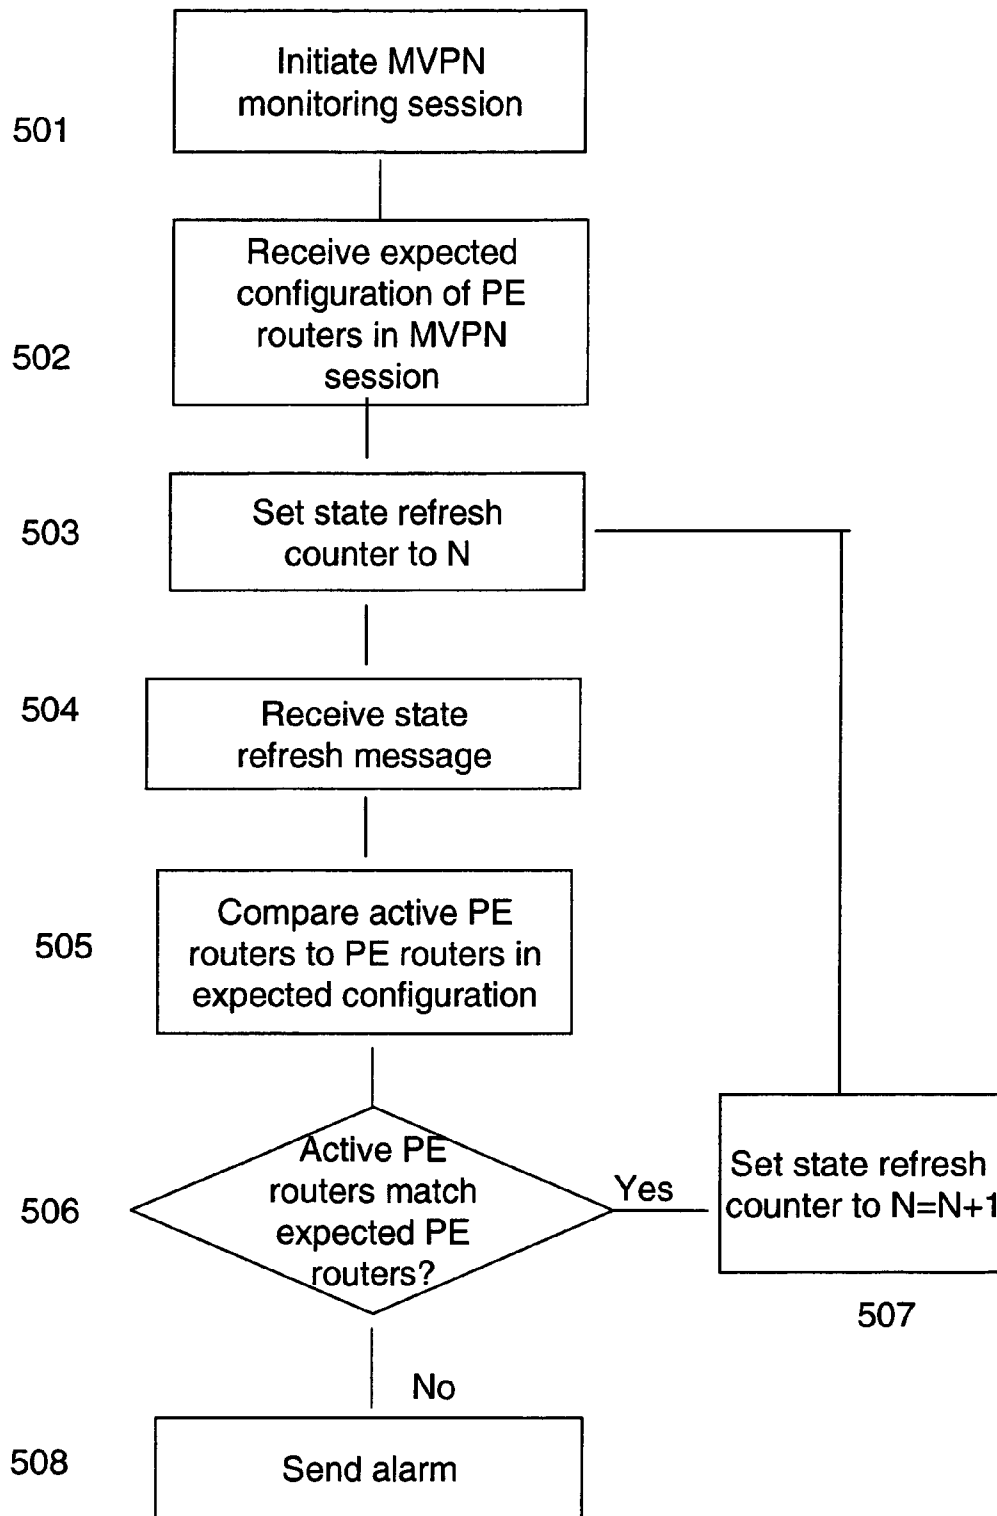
501
Initiate MVPN monitoring session

502
Receive expected configuration of PE routers in MVPN session

503
Set state refresh counter to N

504
Receive state refresh message

505
Compare active PE routers to PE routers in expected configuration

506
Active PE routers match expected PE routers?

Yes

Set state refresh counter to N=N+1

507

No

508
Send alarm